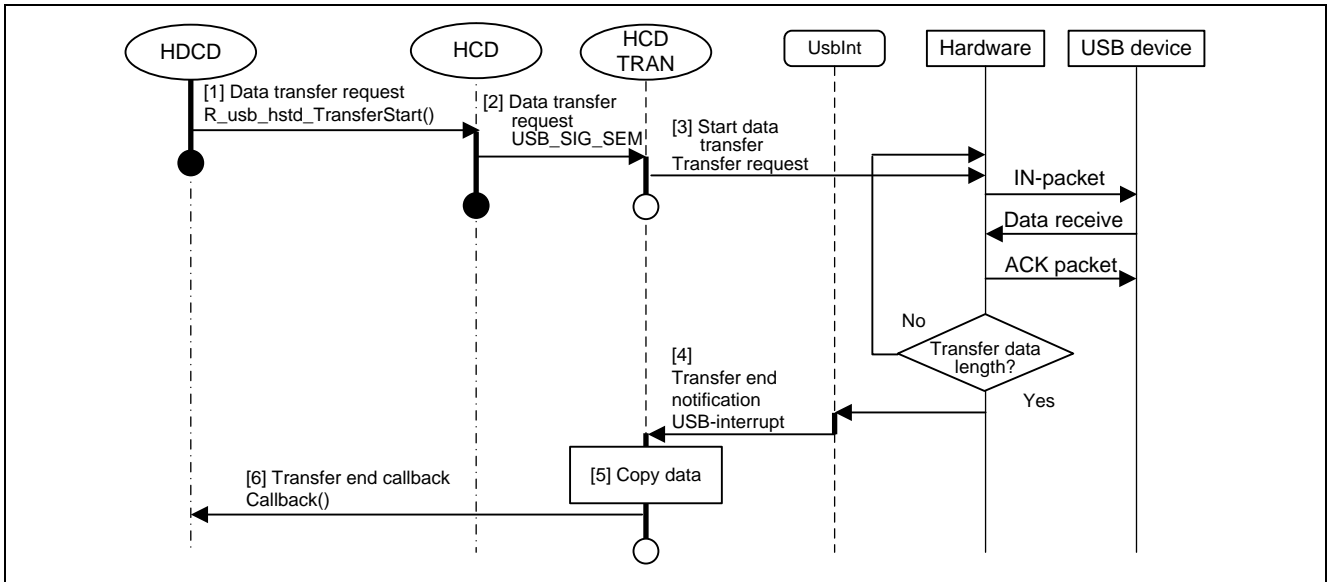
HDCD

HCD

HCD TRAN

UsbInt

Hardware

USB device

[1] Data transfer request R_usb_hstd_TransferStart()

[2] Data transfer request USB_SIG_SEM

[3] Start data transfer Transfer request

IN-packet

Data receive

ACK packet

No

Transfer data length?

Yes

[4] Transfer end notification USB-interrupt

[5] Copy data

[6] Transfer end callback Callback()